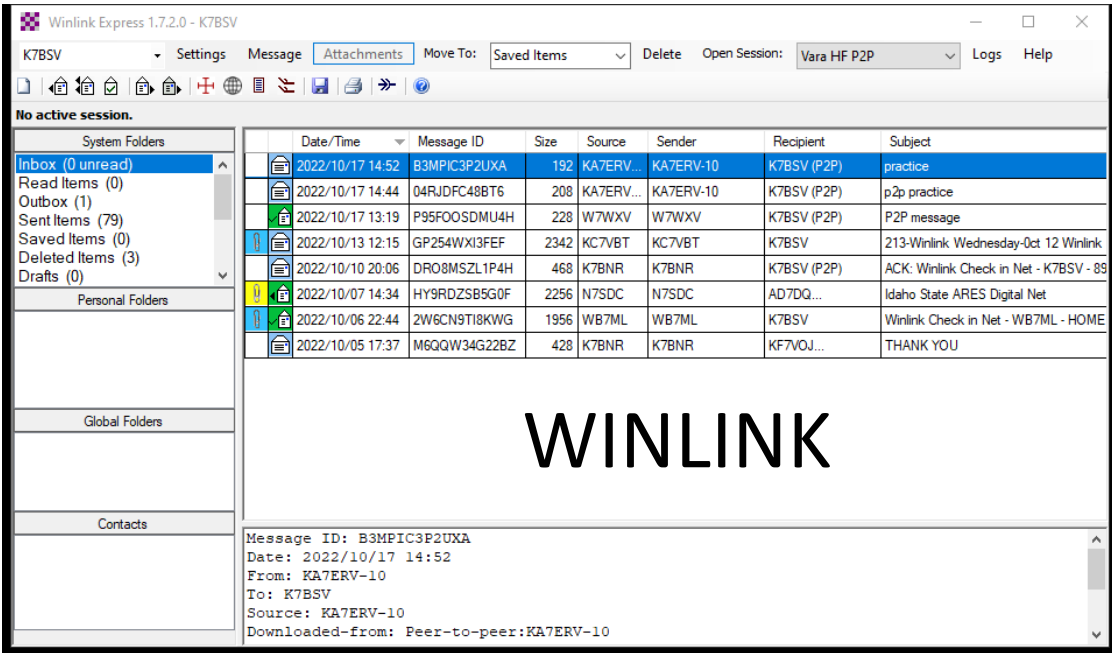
Winlink Express 1.7.2.0 - K7BSV

K7BSV Settings Message Attachments Move To: Saved Items Delete Open Session: Vara HF P2P Logs Help

No active session.

System Folders
Inbox (0 unread)
Read Items (0)
Outbox (1)
Sent Items (79)
Saved Items (0)
Deleted Items (3)
Drafts (0)

Personal Folders

Global Folders

Contacts

| Date/Time | Message ID | Size | Source | Sender | Recipient | Subject |
|---|---|---|---|---|---|---|
| 2022/10/17 14:52 | B3MPIC3P2UXA | 192 | KA7ERV... | KA7ERV-10 | K7BSV (P2P) | practice |
| 2022/10/17 14:44 | 04RJDFC48BT6 | 208 | KA7ERV... | KA7ERV-10 | K7BSV (P2P) | p2p practice |
| 2022/10/17 13:19 | P95FOOSDMU4H | 228 | W7WXV | W7WXV | K7BSV (P2P) | P2P message |
| 2022/10/13 12:15 | GP254WXI3FEF | 2342 | KC7VBT | KC7VBT | K7BSV | 213-Winlink Wednesday-0ct 12 Winlink |
| 2022/10/10 20:06 | DRO8MSZL1P4H | 468 | K7BNR | K7BNR | K7BSV (P2P) | ACK: Winlink Check in Net - K7BSV - 89 |
| 2022/10/07 14:34 | HY9RDZSB5G0F | 2256 | N7SDC | N7SDC | AD7DQ... | Idaho State ARES Digital Net |
| 2022/10/06 22:44 | 2W6CN9TI8KWG | 1956 | WB7ML | WB7ML | K7BSV | Winlink Check in Net - WB7ML - HOME |
| 2022/10/05 17:37 | M6QQW34G22BZ | 428 | K7BNR | K7BNR | KF7VOJ... | THANK YOU |

WINLINK

Message ID: B3MPIC3P2UXA
Date: 2022/10/17 14:52
From: KA7ERV-10
To: K7BSV
Source: KA7ERV-10
Downloaded-from: Peer-to-peer:KA7ERV-10